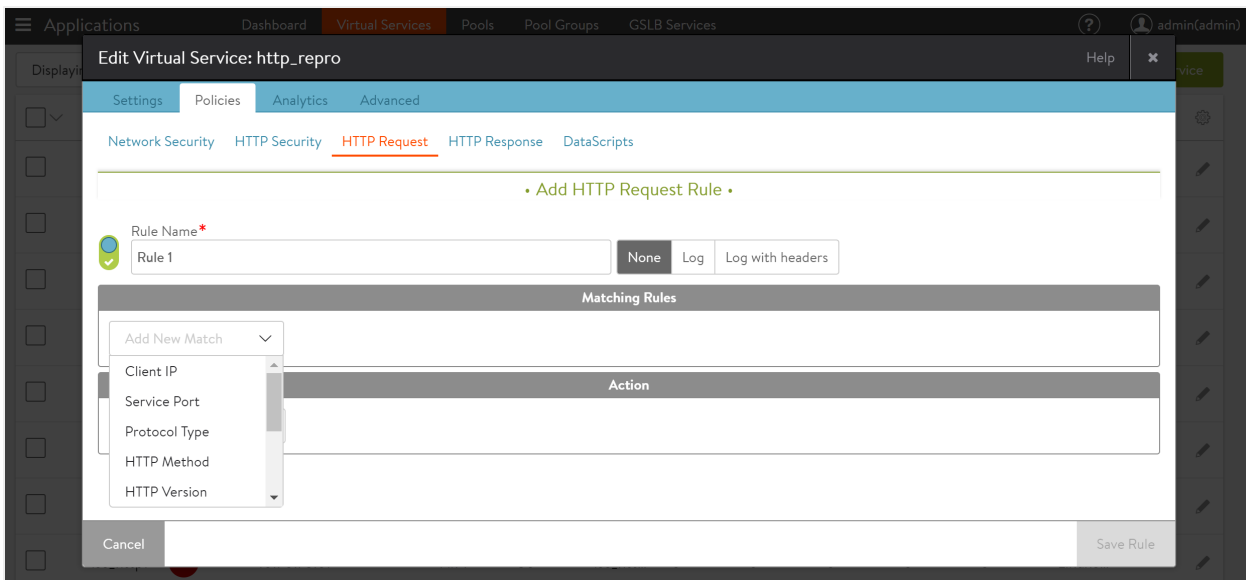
≡ Applications Dashboard Virtual Services Pools Pool Groups GSLB Services
? admin(admin)
Displayi
vice

Edit Virtual Service: http_repro
Help ×

Settings Policies Analytics Advanced

Network Security HTTP Security HTTP Request HTTP Response DataScripts

• Add HTTP Request Rule •

Rule Name*
Rule 1
None Log Log with headers

Matching Rules

Add New Match
Client IP
Service Port
Protocol Type
HTTP Method
HTTP Version

Action

Cancel
Save Rule